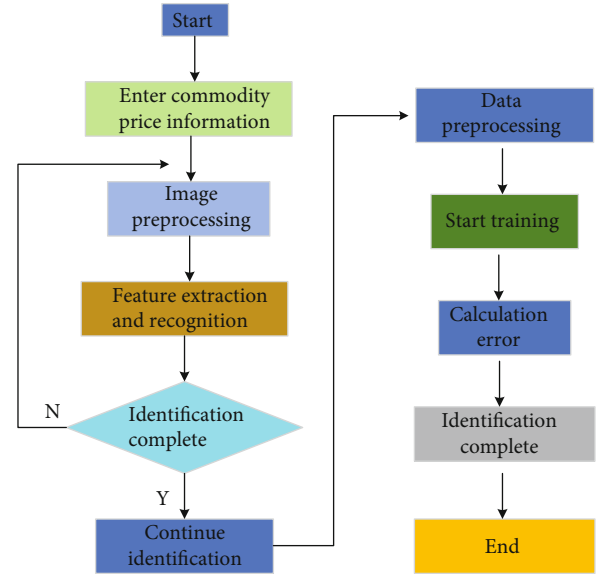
Start

Enter commodity price information

Image preprocessing

Feature extraction and recognition

N

Identification complete

Y

Continue identification

Data preprocessing

Start training

Calculation error

Identification complete

End